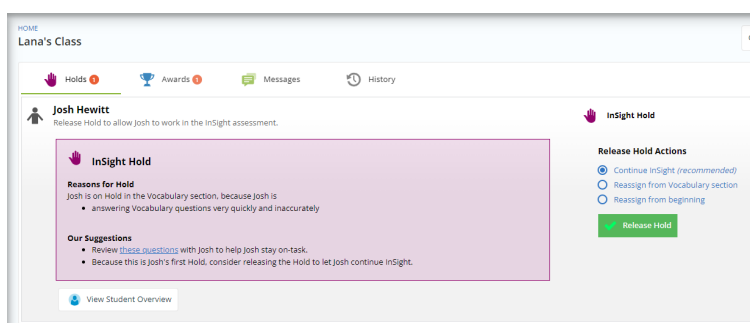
HOME
Lana's Class

Holds 1 Awards 1 Messages History

Josh Hewitt
Release Hold to allow Josh to work in the InSight assessment.

InSight Hold

InSight Hold

Reasons for Hold
Josh is on Hold in the Vocabulary section, because Josh is
• answering Vocabulary questions very quickly and inaccurately

Our Suggestions
• Review these questions with Josh to help Josh stay on-task.
• Because this is Josh's first Hold, consider releasing the Hold to let Josh continue InSight.

View Student Overview

Release Hold Actions
Continue InSight (recommended)
Reassign from Vocabulary section
Reassign from beginning

Release Hold